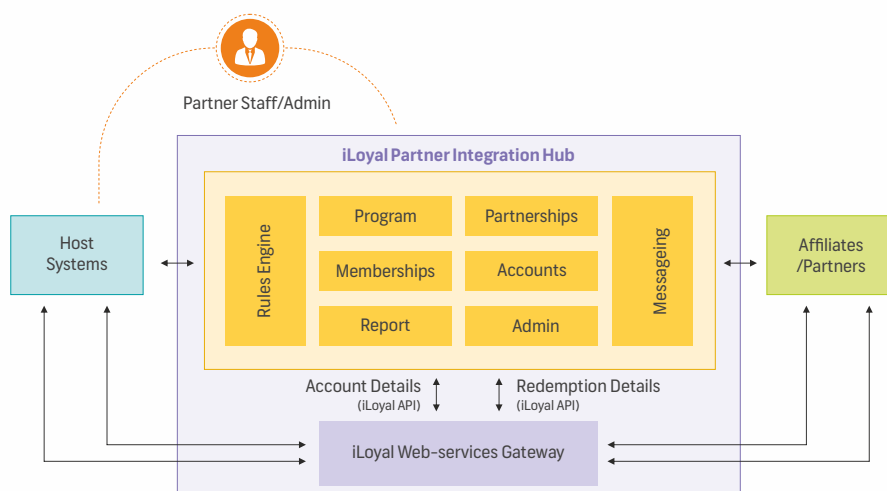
Partner Staff/Admin

iLoyal Partner Integration Hub

Host Systems

Rules Engine

Program

Partnerships

Memberships

Accounts

Report

Admin

Messageing

Affiliates /Partners

Account Details (iLoyal API)

Redemption Details (iLoyal API)

iLoyal Web-services Gateway